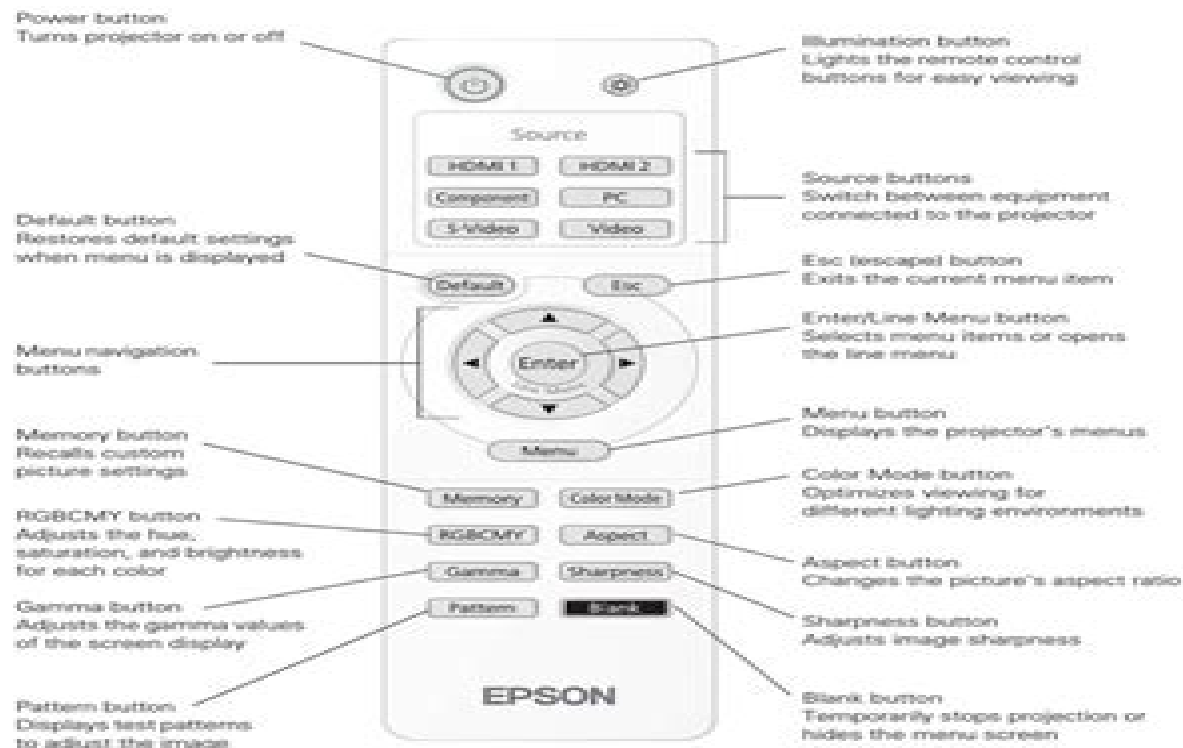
Power button
Turns projector on or off

Illumination button
Lights the remote control buttons for easy viewing

Source

HDMI 1
HDMI 2
Component
PC
S-Video
Video

Source buttons
Switch between equipment connected to the projector

Default button
Restores default settings when menu is displayed

Default
Esc

Esc (escape) button
Exits the current menu item

Enter/Line Menu button
Selects menu items or opens the line menu

Menu navigation buttons

Enter

Menu button
Displays the projector's menus

Memory button
Recalls custom picture settings

Menu

Memory
Color Mode

Color Mode button
Optimizes viewing for different lighting environments

RGBCMY button
Adjusts the hue, saturation, and brightness for each color

RGBCMY
Aspect

Aspect button
Changes the picture's aspect ratio

Gamma
Sharpness

Gamma button
Adjusts the gamma values of the screen display

Pattern
Blank

Sharpness button
Adjusts image sharpness

EPSON

Pattern button
Displays test patterns to adjust the image

Blank button
Temporarily stops projection or hides the menu screen